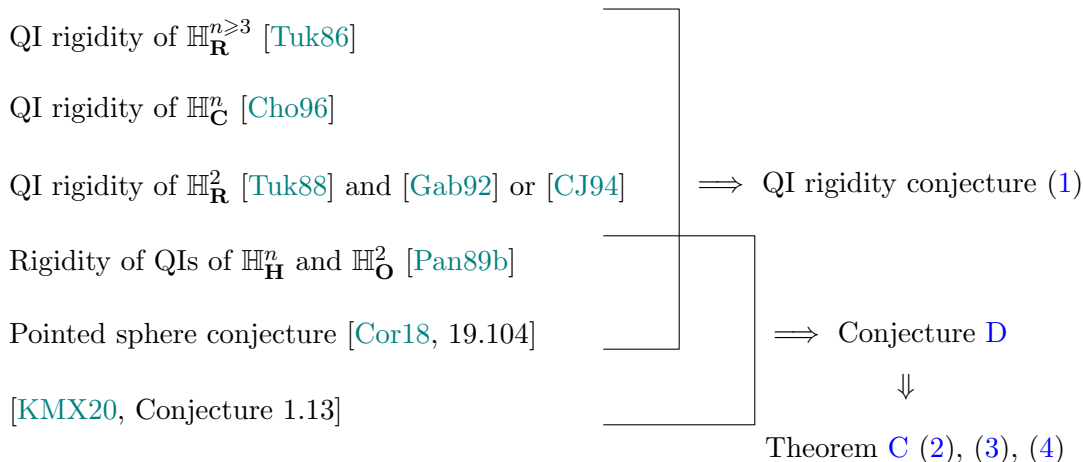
QI rigidity of $\mathbb{H}_{\mathbf{R}}^{n\geqslant 3}$ [Tuk86]

QI rigidity of $\mathbb{H}_{\mathbf{C}}^{n}$ [Cho96]

QI rigidity of $\mathbb{H}_{\mathbf{R}}^{2}$ [Tuk88] and [Gab92] or [CJ94]

$\Longrightarrow$ QI rigidity conjecture (1)

Rigidity of QIs of $\mathbb{H}_{\mathbf{H}}^{n}$ and $\mathbb{H}_{\mathbf{O}}^{2}$ [Pan89b]

Pointed sphere conjecture [Cor18, 19.104]

$\Longrightarrow$ Conjecture D

[KMX20, Conjecture 1.13]

$\Downarrow$

Theorem C (2), (3), (4)